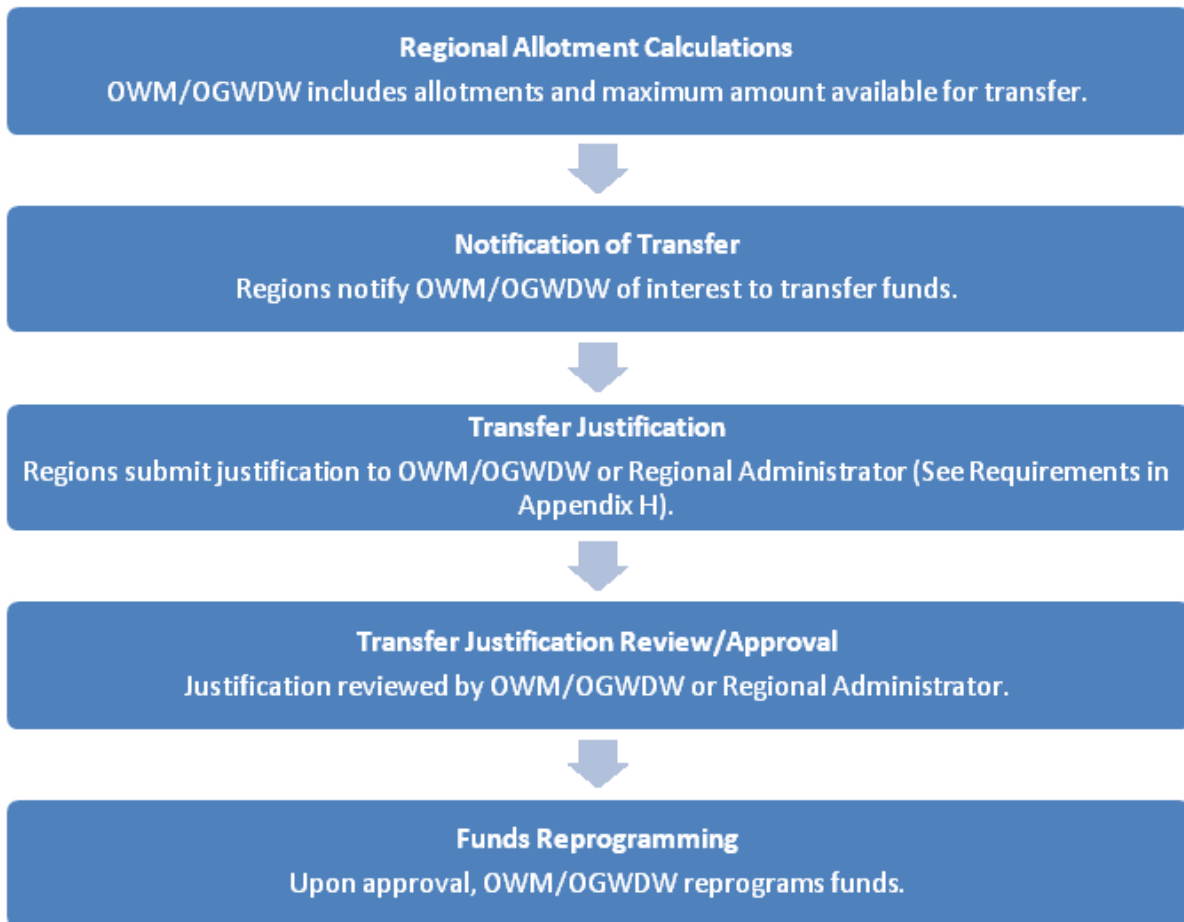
Regional Allotment Calculations
OWM/OGWDW includes allotments and maximum amount available for transfer.

Notification of Transfer
Regions notify OWM/OGWDW of interest to transfer funds.

Transfer Justification
Regions submit justification to OWM/OGWDW or Regional Administrator (See Requirements in Appendix H).

Transfer Justification Review/Approval
Justification reviewed by OWM/OGWDW or Regional Administrator.

Funds Reprogramming
Upon approval, OWM/OGWDW reprograms funds.